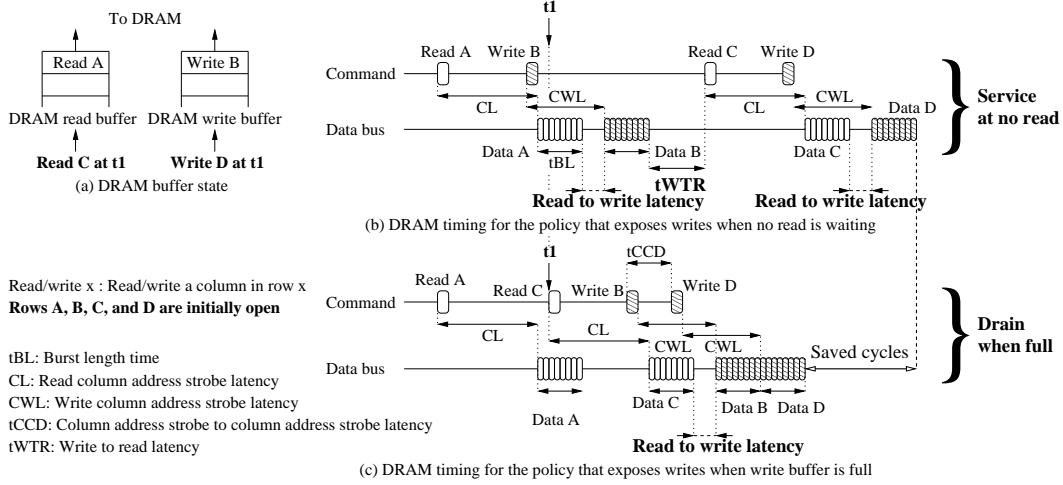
To DRAM

Read A

Write B

DRAM read buffer DRAM write buffer

**Read C at t1** **Write D at t1**

(a) DRAM buffer state

t1

Read A Write B Read C Write D

Command

CL CWL CL CWL

Data bus

Data A tBL Data B Data C Data D

**Read to write latency** **tWTR** **Read to write latency**

**Service at no read**

(b) DRAM timing for the policy that exposes writes when no read is waiting

Read/write x : Read/write a column in row x

**Rows A, B, C, and D are initially open**

tBL: Burst length time

CL: Read column address strobe latency

CWL: Write column address strobe latency

tCCD: Column address strobe to column address strobe latency

tWTR: Write to read latency

t1

tCCD

Read A Read C Write B Write D

Command

CL CL

Data bus

CWL CWL Saved cycles

Data A Data C Data B Data D

**Read to write latency**

**Drain when full**

(c) DRAM timing for the policy that exposes writes when write buffer is full